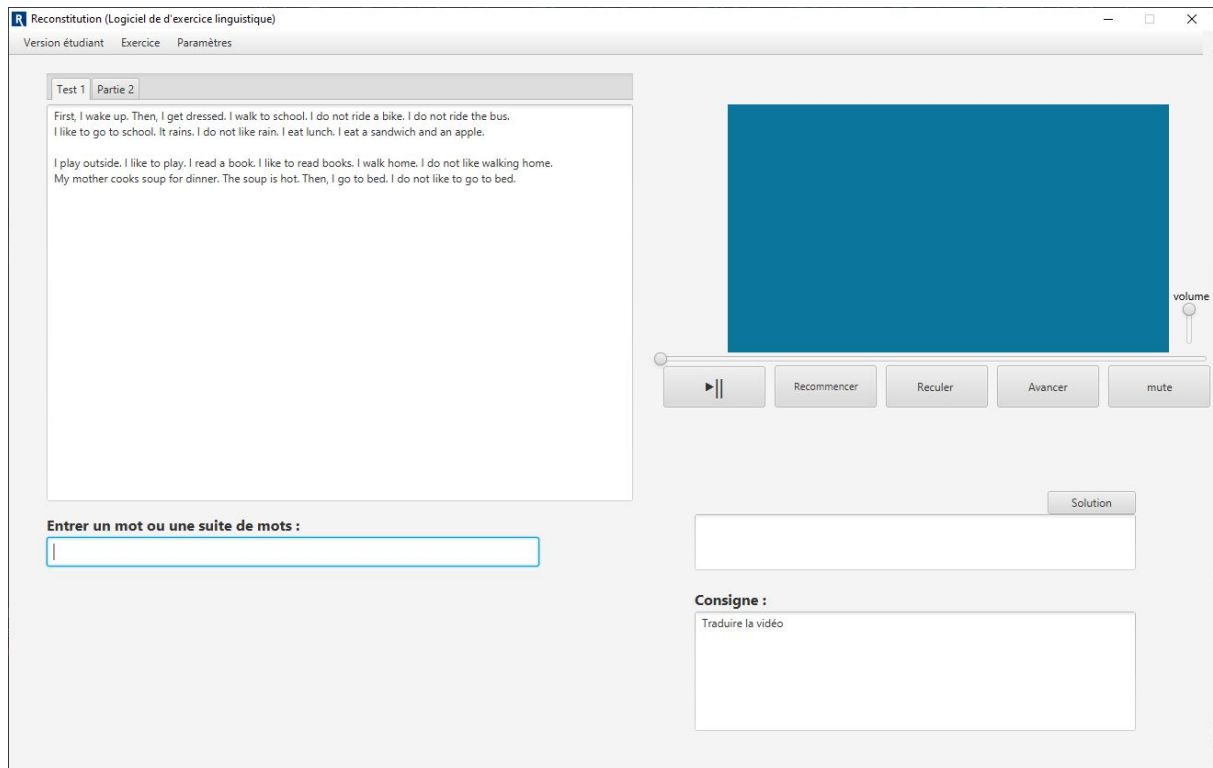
Reconstitution (Logiciel de d'exercice linguistique)

Version étudiant Exercice Paramètres

Test 1 Partie 2

First, I wake up. Then, I get dressed. I walk to school. I do not ride a bike. I do not ride the bus.
I like to go to school. It rains. I do not like rain. I eat lunch. I eat a sandwich and an apple.

I play outside. I like to play. I read a book. I like to read books. I walk home. I do not like walking home.
My mother cooks soup for dinner. The soup is hot. Then, I go to bed. I do not like to go to bed.

volume

▶|| Recommencer Reculer Avancer mute

Entrer un mot ou une suite de mots :

Solution

Consigne :

Traduire la vidéo